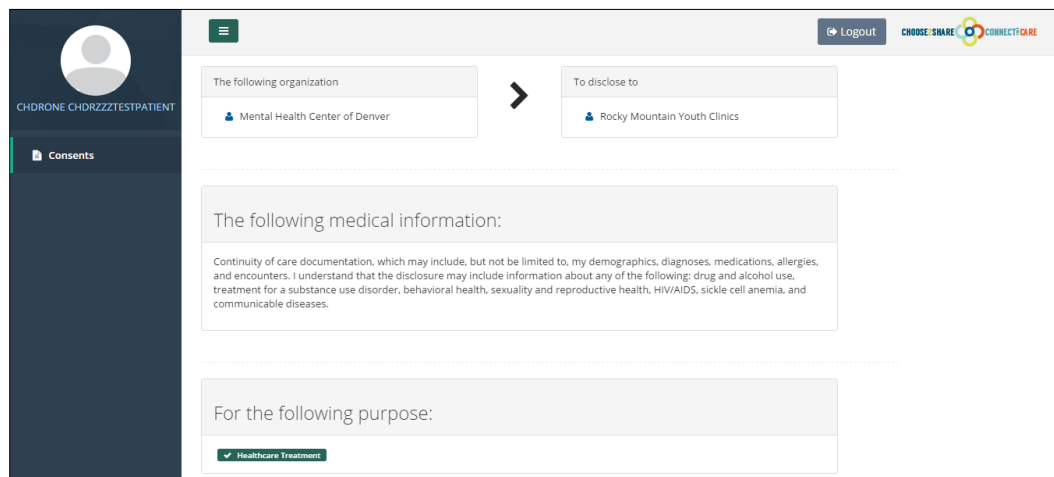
CHDRONE CHDRZZZTESTPATIENT

Consents

Logout

CHOOSE2SHARE CONNECT2CARE

The following organization

Mental Health Center of Denver

To disclose to

Rocky Mountain Youth Clinics

The following medical information:

Continuity of care documentation, which may include, but not be limited to, my demographics, diagnoses, medications, allergies, and encounters. I understand that the disclosure may include information about any of the following: drug and alcohol use, treatment for a substance use disorder, behavioral health, sexuality and reproductive health, HIV/AIDS, sickle cell anemia, and communicable diseases.

For the following purpose:

Healthcare Treatment